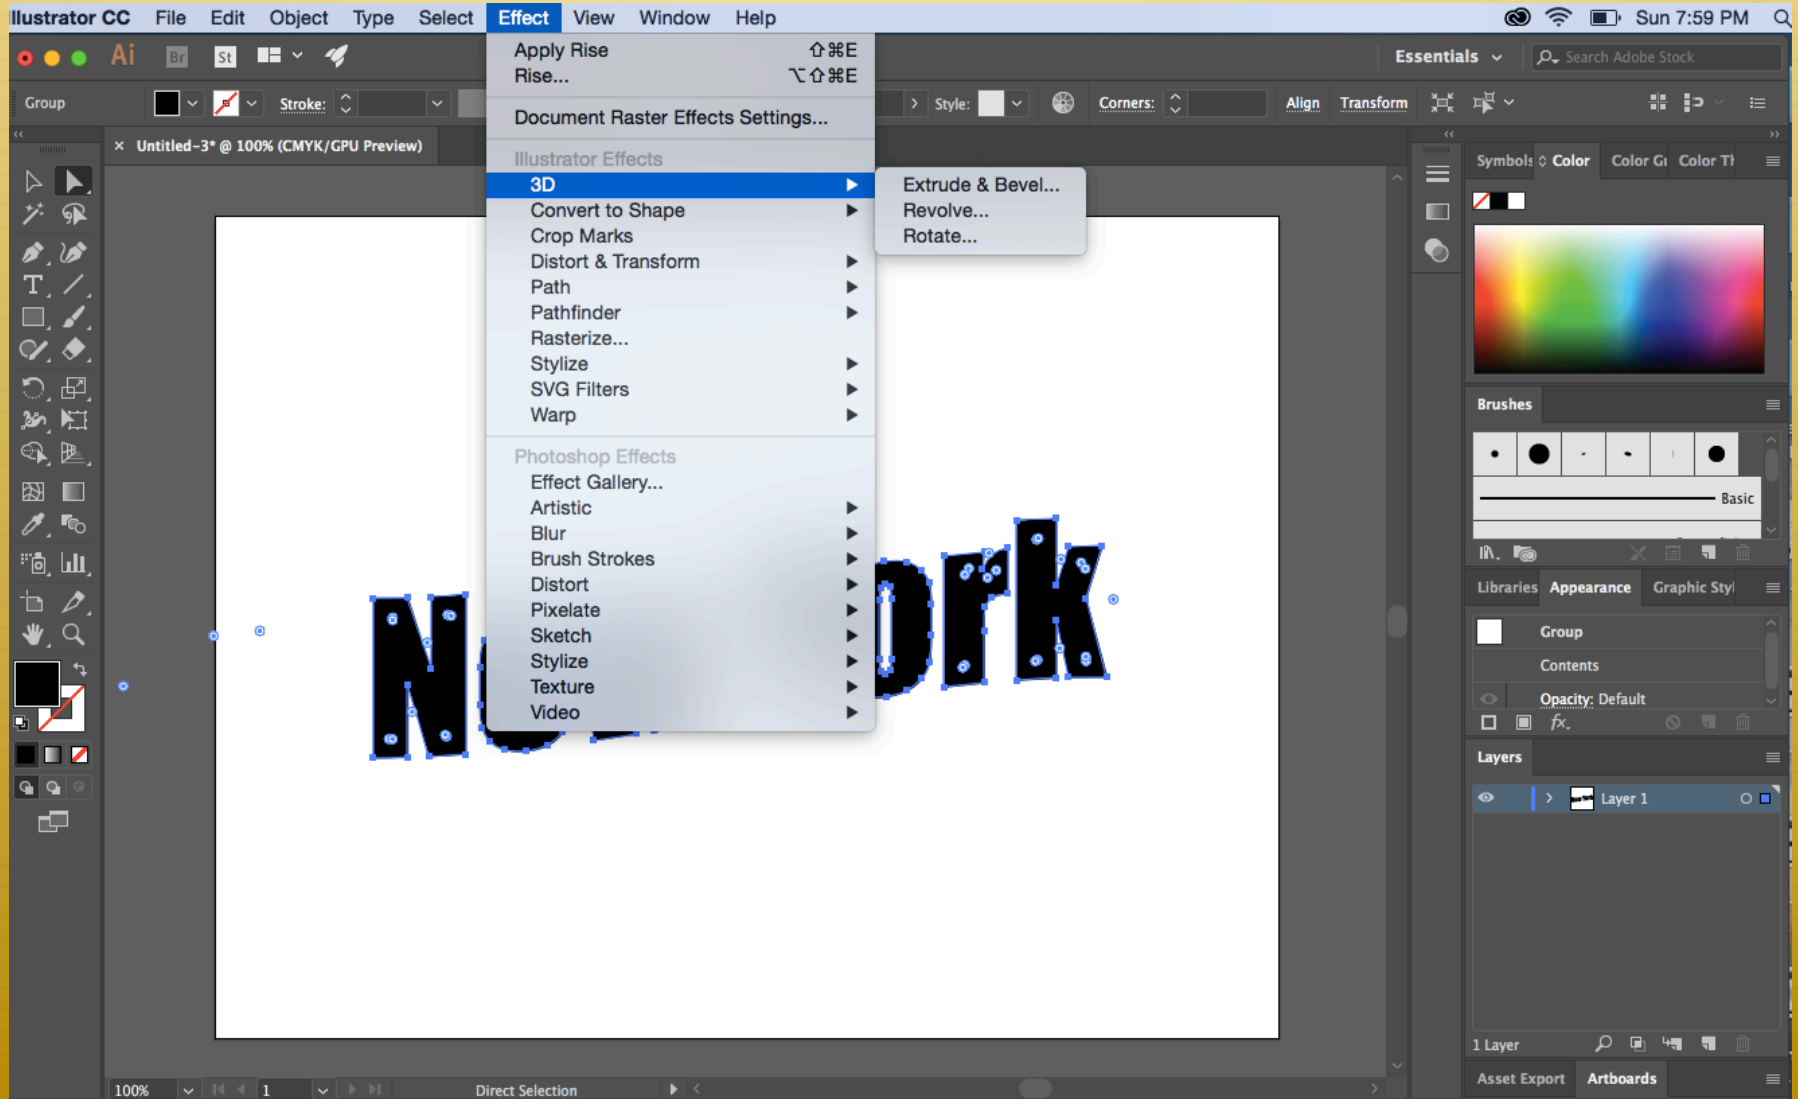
Illustrator CC File Edit Object Type Select Effect View Window Help

Sun 7:59 PM

Ai Br St

Essentials

Search Adobe Stock

Group

Stroke:

Style:

Corners:

Align Transform

Untitled-3* @ 100% (CMYK/GPU Preview)

Apply Rise ⇧⌘E
Rise... ⌥⇧⌘E

Document Raster Effects Settings...

Illustrator Effects
3D
Convert to Shape
Crop Marks
Distort & Transform
Path
Pathfinder
Rasterize...
Stylize
SVG Filters
Warp

Photoshop Effects
Effect Gallery...
Artistic
Blur
Brush Strokes
Distort
Pixelate
Sketch
Stylize
Texture
Video

Extrude & Bevel...
Revolve...
Rotate...

N ork

Symbols Color Color Gi Color Th

Brushes

Basic

Libraries Appearance Graphic Styl

Group
Contents
Opacity: Default

Layers

Layer 1

1 Layer

Asset Export Artboards

100% 1 Direct Selection